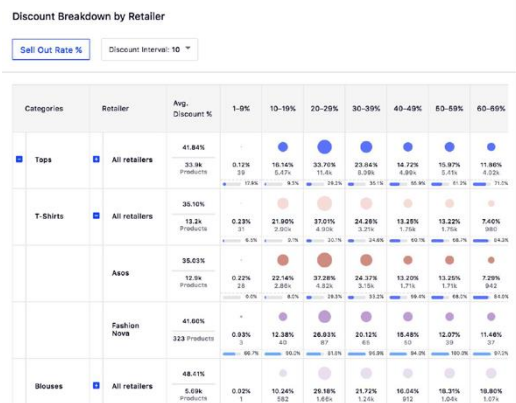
Discount Breakdown by Retailer

Sell Out Rate %

Discount Interval: 10

| Categories | Retailer | Avg. Discount % | 1–9% | 10–19% | 20–29% | 30–39% | 40–49% | 50–59% | 60–69% |
|---|---|---|---|---|---|---|---|---|---|
| Tops | All retailers | 41.84% 33.9k Products | 0.12% 39 17.9% | 16.14% 5.47k 9.3% | 33.70% 11.4k 28.2% | 23.64% 8.08k 35.1% | 14.72% 4.99k 55.9% | 15.97% 5.41k 61.3% | 11.86% 4.02k 71.2% |
| T-Shirts | All retailers | 35.10% 13.2k Products | 0.23% 31 5.3% | 21.90% 2.90k 20.7% | 37.01% 4.90k 20.7% | 24.26% 3.21k 24.6% | 13.25% 1.75k 50.1% | 13.22% 1.75k 58.7% | 7.40% 980 64.3% |
| | Asos | 35.03% 12.9k Products | 0.22% 28 0.0% | 22.14% 2.85k 8.0% | 37.28% 4.82k 28.3% | 24.37% 3.15k 33.2% | 13.20% 1.71k 59.4% | 13.25% 1.71k 68.0% | 7.29% 942 64.0% |
| | Fashion Nova | 41.60% 323 Products | 0.93% 3 66.7% | 12.38% 40 50.2% | 26.93% 87 51.0% | 20.12% 65 56.9% | 15.48% 50 84.0% | 12.07% 39 100.0% | 11.46% 37 81.1% |
| Blouses | All retailers | 48.41% 5.09k Products | 0.02% 1 | 10.24% 582 | 29.18% 1.66k | 21.72% 1.23k | 16.04% 912 | 18.31% 1.04k | 18.80% 1.07k |